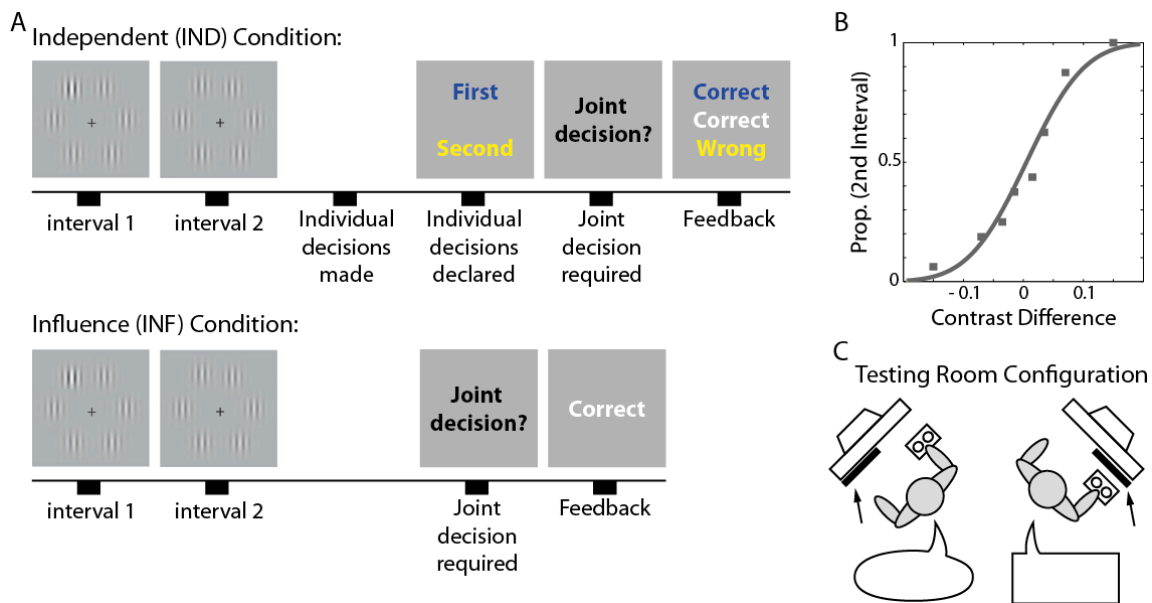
A

Independent (IND) Condition:

First

Second

Joint decision?

Correct
Correct
Wrong

interval 1

interval 2

Individual decisions made

Individual decisions declared

Joint decision required

Feedback

Influence (INF) Condition:

Joint decision?

Correct

interval 1

interval 2

Joint decision required

Feedback

B

Prop. (2nd Interval)

1

0.5

0

- 0.1

0

0.1

Contrast Difference

C

Testing Room Configuration